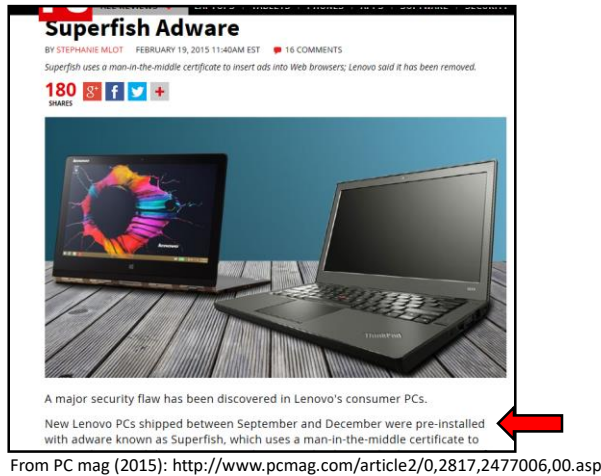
Superfish Adware

BY STEPHANIE MLOT FEBRUARY 19, 2015 11:40AM EST 16 COMMENTS

Superfish uses a man-in-the-middle certificate to insert ads into Web browsers; Lenovo said it has been removed.

180 SHARES

A major security flaw has been discovered in Lenovo's consumer PCs.

New Lenovo PCs shipped between September and December were pre-installed with adware known as Superfish, which uses a man-in-the-middle certificate to

From PC mag (2015): http://www.pcmag.com/article2/0,2817,2477006,00.asp